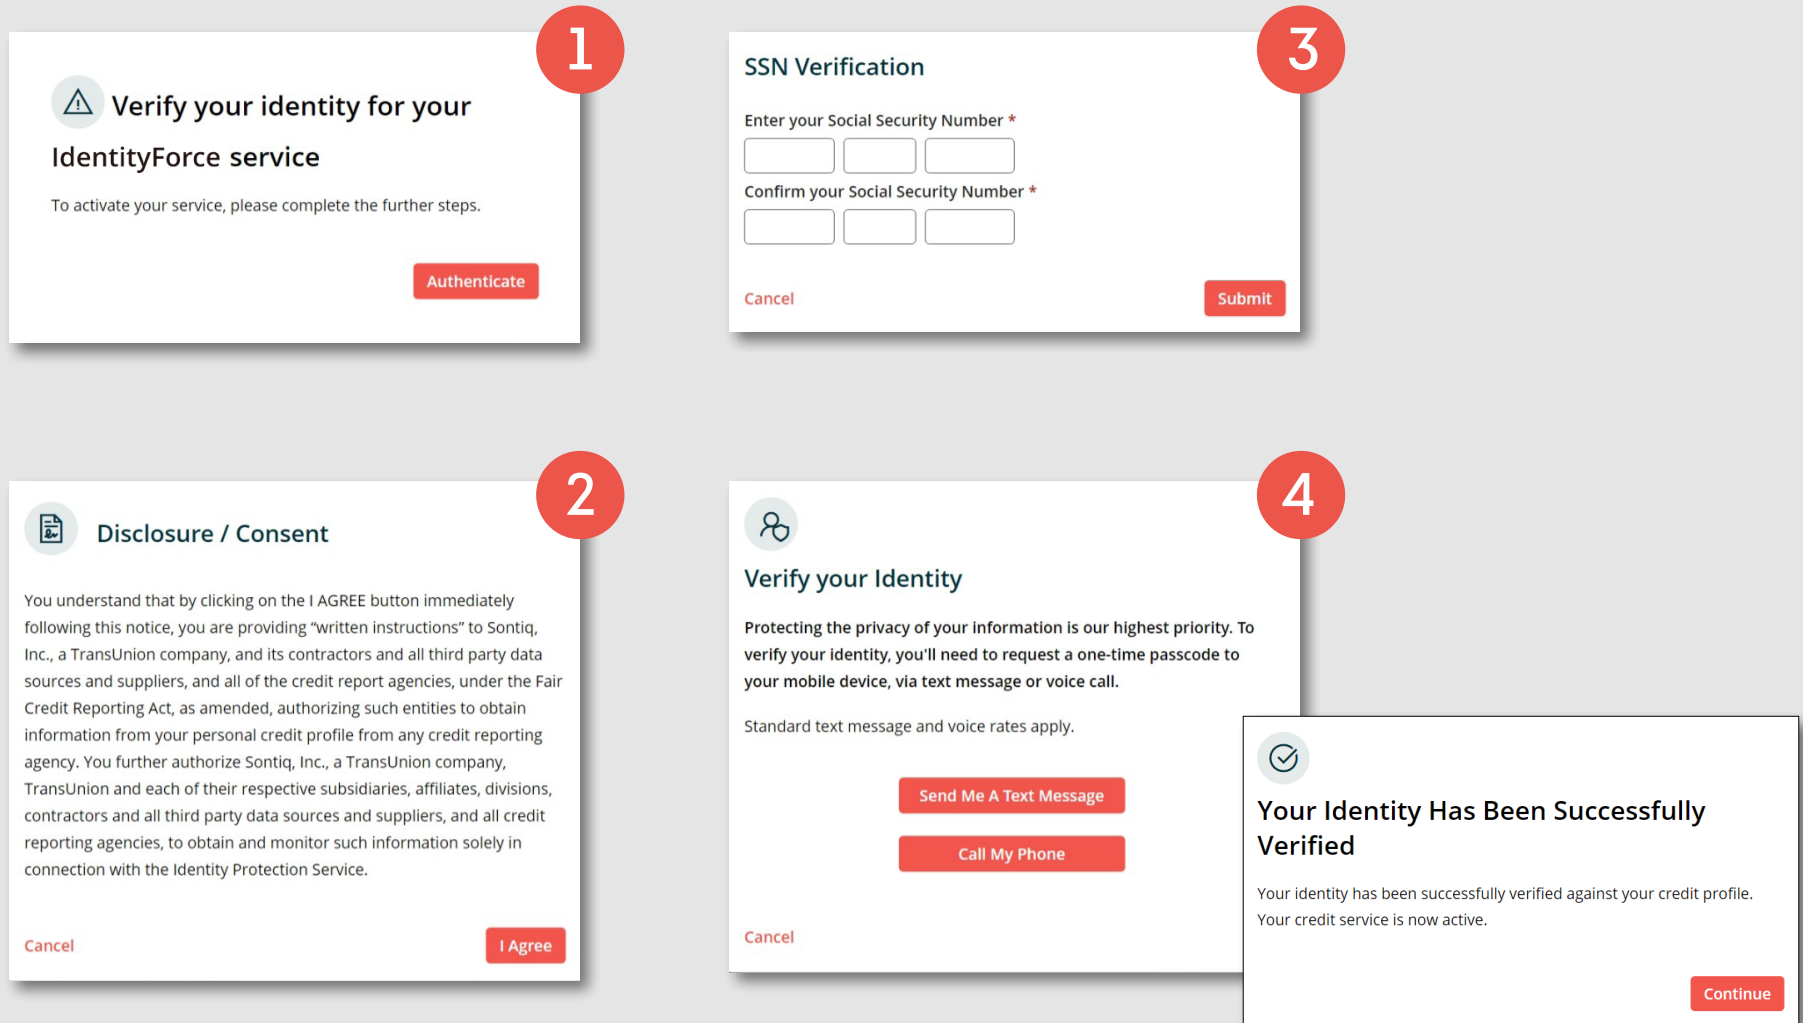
1

Verify your identity for your IdentityForce service

To activate your service, please complete the further steps.

Authenticate

2

Disclosure / Consent

You understand that by clicking on the I AGREE button immediately following this notice, you are providing "written instructions" to Sontiq, Inc., a TransUnion company, and its contractors and all third party data sources and suppliers, and all of the credit report agencies, under the Fair Credit Reporting Act, as amended, authorizing such entities to obtain information from your personal credit profile from any credit reporting agency. You further authorize Sontiq, Inc., a TransUnion company, TransUnion and each of their respective subsidiaries, affiliates, divisions, contractors and all third party data sources and suppliers, and all credit reporting agencies, to obtain and monitor such information solely in connection with the Identity Protection Service.

Cancel

I Agree

3

SSN Verification

Enter your Social Security Number *

Confirm your Social Security Number *

Cancel

Submit

4

Verify your Identity

Protecting the privacy of your information is our highest priority. To verify your identity, you'll need to request a one-time passcode to your mobile device, via text message or voice call.

Standard text message and voice rates apply.

Send Me A Text Message

Call My Phone

Cancel

Your Identity Has Been Successfully Verified

Your identity has been successfully verified against your credit profile. Your credit service is now active.

Continue